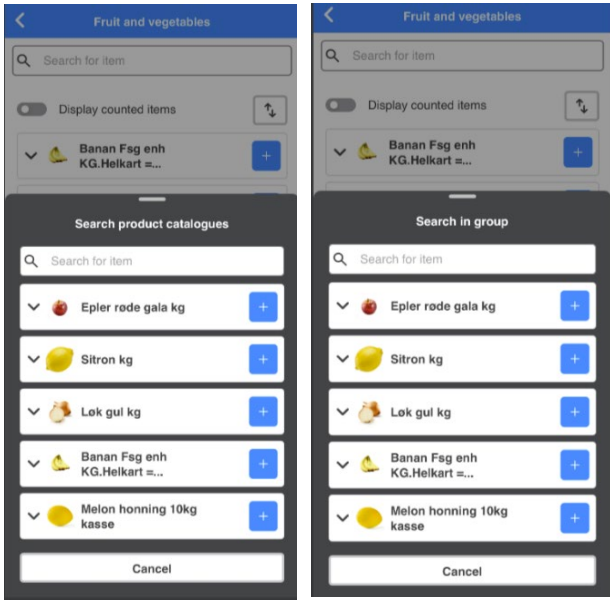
Fruit and vegetables

Search for item

Display counted items

Banan Fsg enh KG.Helkart =...

Search product catalogues

Search for item

Epler røde gala kg

Sitron kg

Løk gul kg

Banan Fsg enh KG.Helkart =...

Melon honning 10kg kasse

Cancel

Fruit and vegetables

Search for item

Display counted items

Banan Fsg enh KG.Helkart =...

Search in group

Search for item

Epler røde gala kg

Sitron kg

Løk gul kg

Banan Fsg enh KG.Helkart =...

Melon honning 10kg kasse

Cancel